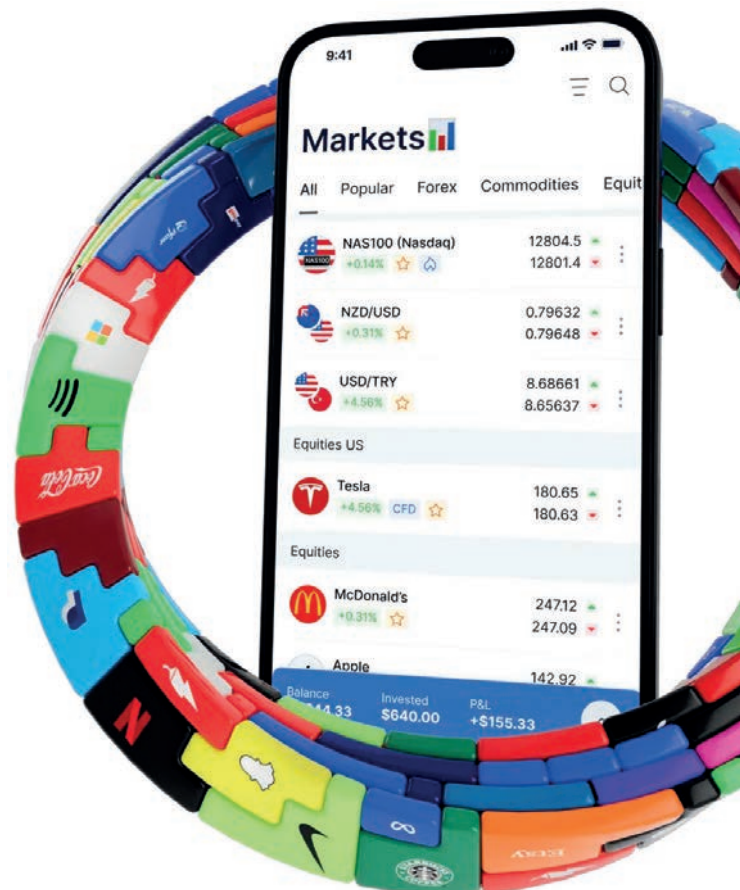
9:41

Markets

All Popular Forex Commodities Equit

NAS100 (Nasdaq) +0.14% 12804.5 12801.4

NZD/USD +0.31% 0.79632 0.79648

USD/TRY +4.56% 8.68661 8.65637

Equities US

Tesla +4.56% CFD 180.65 180.63

Equities

McDonald's +0.31% 247.12 247.09

Apple 142.92

Balance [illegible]44.33 Invested $640.00 P&L +$155.33

Coca-Cola

NASDAQ